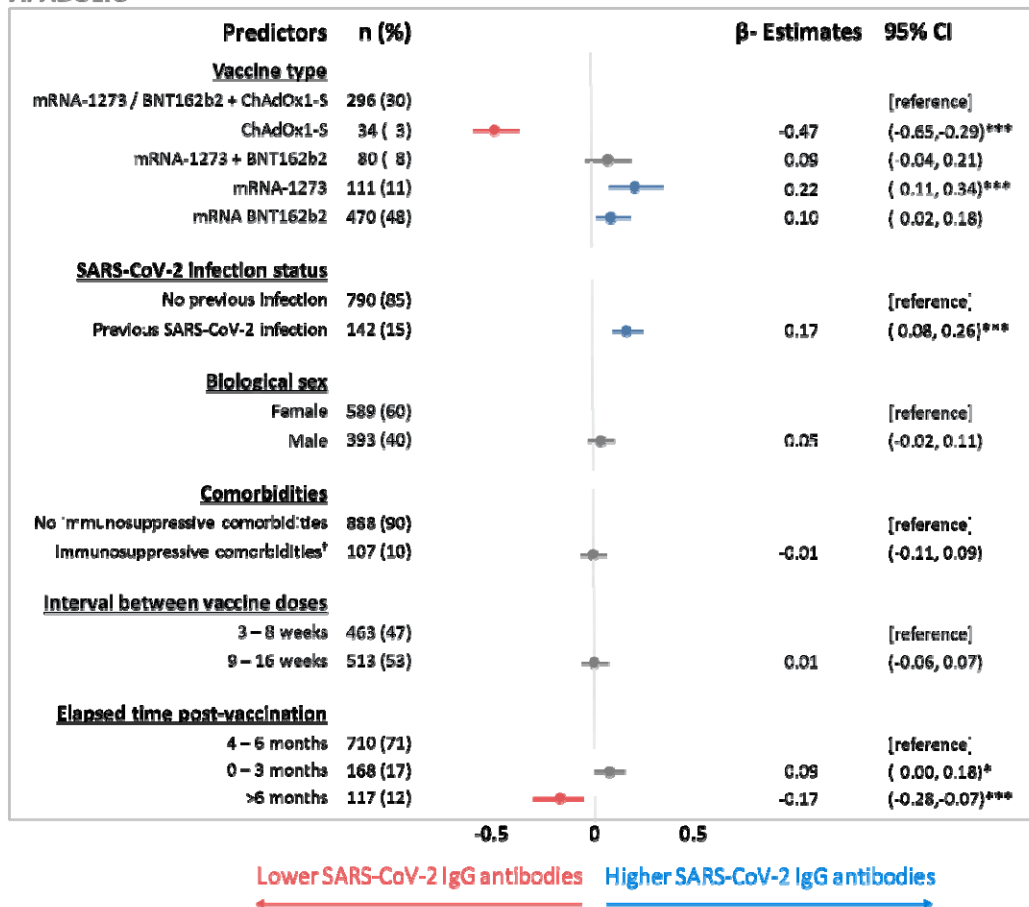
A. Adults

| Predictors | n (%) | β- Estimates | 95% CI |
|---|---|---|---|
| **Vaccine type** | | | |
| mRNA-1273 / BNT162b2 + ChAdOx1-S | 296 (30) | | [reference] |
| ChAdOx1-S | 34 ( 3) | -0.47 | (-0.65,-0.29)*** |
| mRNA-1273 + BNT162b2 | 80 ( 8) | 0.09 | (-0.04, 0.21) |
| mRNA-1273 | 111 (11) | 0.22 | ( 0.11, 0.34)*** |
| mRNA BNT162b2 | 470 (48) | 0.10 | ( 0.02, 0.18) |
| **SARS-CoV-2 infection status** | | | |
| No previous infection | 790 (85) | | [reference] |
| Previous SARS-CoV-2 infection | 142 (15) | 0.17 | ( 0.08, 0.26)*** |
| **Biological sex** | | | |
| Female | 589 (60) | | [reference] |
| Male | 393 (40) | 0.05 | (-0.02, 0.11) |
| **Comorbidities** | | | |
| No immunosuppressive comorbidities | 888 (90) | | [reference] |
| Immunosuppressive comorbidities† | 107 (10) | -0.01 | (-0.11, 0.09) |
| **Interval between vaccine doses** | | | |
| 3 – 8 weeks | 463 (47) | | [reference] |
| 9 – 16 weeks | 513 (53) | 0.01 | (-0.06, 0.07) |
| **Elapsed time post-vaccination** | | | |
| 4 – 6 months | 710 (71) | | [reference] |
| 0 – 3 months | 168 (17) | 0.09 | ( 0.00, 0.18)* |
| >6 months | 117 (12) | -0.17 | (-0.28,-0.07)*** |

-0.5 0 0.5

Lower SARS-CoV-2 IgG antibodies Higher SARS-CoV-2 IgG antibodies